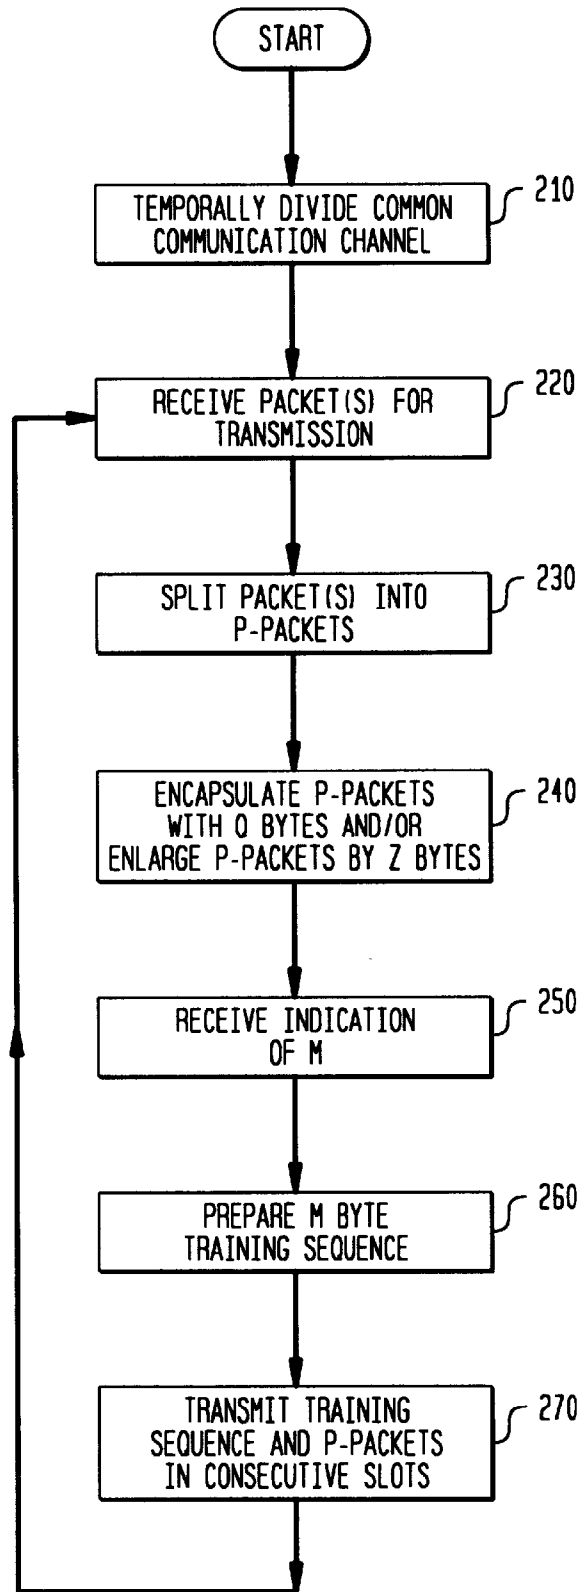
START

TEMPORALLY DIVIDE COMMON COMMUNICATION CHANNEL

210

RECEIVE PACKET(S) FOR TRANSMISSION

220

SPLIT PACKET(S) INTO P-PACKETS

230

ENCAPSULATE P-PACKETS WITH Q BYTES AND/OR ENLARGE P-PACKETS BY Z BYTES

240

RECEIVE INDICATION OF M

250

PREPARE M BYTE TRAINING SEQUENCE

260

TRANSMIT TRAINING SEQUENCE AND P-PACKETS IN CONSECUTIVE SLOTS

270